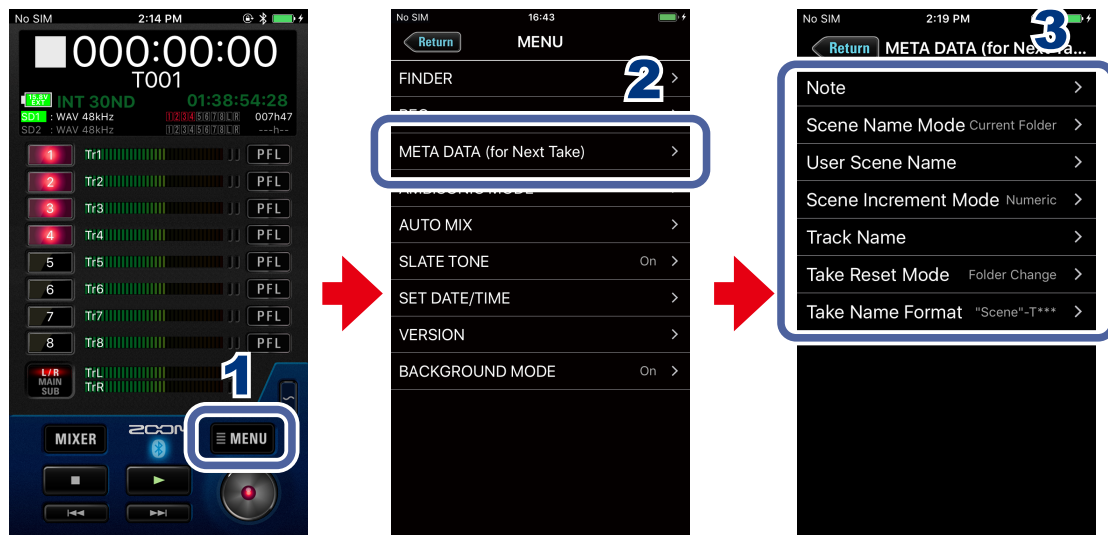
No SIM 2:14 PM

000:00:00
T001
12.8V EXT INT 30ND 01:38:54:28
SD1 : WAV 48kHz 1 2 3 4 5 6 7 8 L R 007h47
SD2 : WAV 48kHz 1 2 3 4 5 6 7 8 L R ---h--

1 Tr1 PFL
2 Tr2 PFL
3 Tr3 PFL
4 Tr4 PFL
5 Tr5 PFL
6 Tr6 PFL
7 Tr7 PFL
8 Tr8 PFL
L/R MAIN SUB TrL TrR

1

MIXER ZOOM MENU

No SIM 16:43

Return MENU

2

FINDER
REC
META DATA (for Next Take)
AMBISONIC MODE
AUTO MIX
SLATE TONE On
SET DATE/TIME
VERSION
BACKGROUND MODE On

No SIM 2:19 PM

3

Return META DATA (for Next Ta...

Note
Scene Name Mode Current Folder
User Scene Name
Scene Increment Mode Numeric
Track Name
Take Reset Mode Folder Change
Take Name Format "Scene"-T***